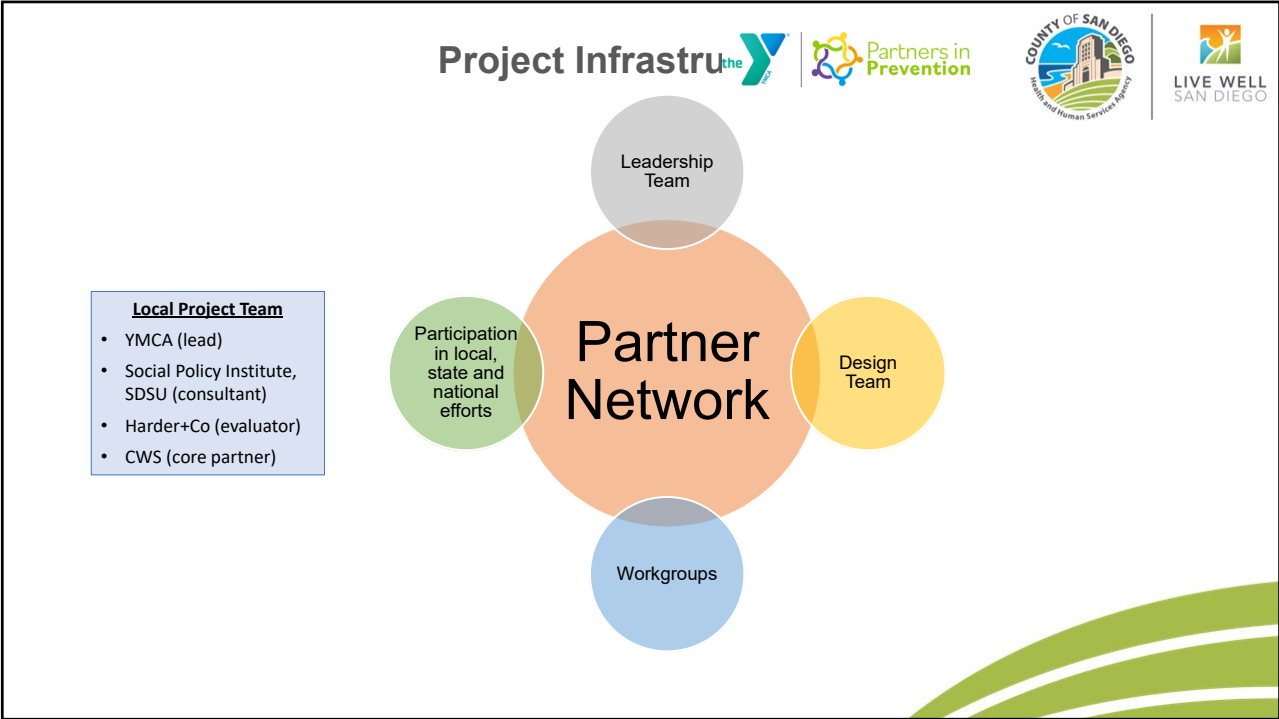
Project Infrastru

the Y YMCA

Partners in Prevention

COUNTY OF SAN DIEGO Health and Human Services Agency

LIVE WELL SAN DIEGO

Local Project Team
- YMCA (lead)
- Social Policy Institute, SDSU (consultant)
- Harder+Co (evaluator)
- CWS (core partner)

Leadership Team

Participation in local, state and national efforts

Partner Network

Design Team

Workgroups